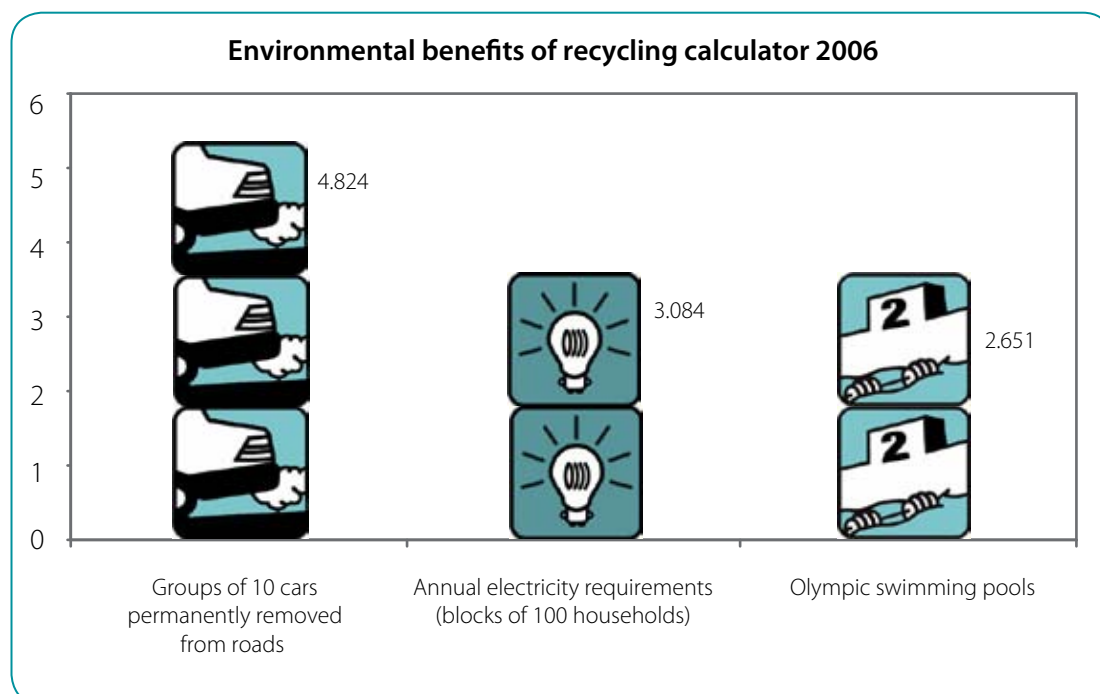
Environmental benefits of recycling calculator 2006

6
5
4
3
2
1
0

4.824

3.084

2.651

2

2

Groups of 10 cars permanently removed from roads

Annual electricity requirements (blocks of 100 households)

Olympic swimming pools